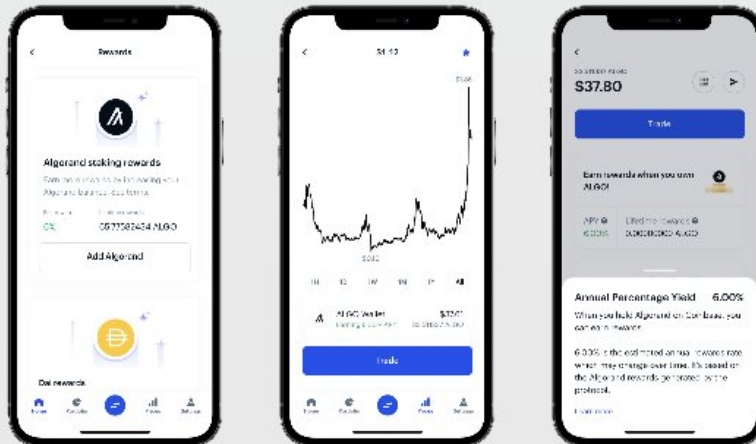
Rewards

Algorand staking rewards

Earn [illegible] rewards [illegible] your Algorand balance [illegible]

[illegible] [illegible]

6% 0.577382434 ALGO

Add Algorand

Dai rewards

Home Portfolio Prices Rewards

$1.42

$1.88

$0.10

1H 1D 1W 1M 1Y All

ALGO Wallet $37.80
Earning 6.00% APY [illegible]

Trade

Home Portfolio Prices Rewards

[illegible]
$37.80

Trade

Earn rewards when you own ALGO!

APY Lifetime rewards
6.00% 0.000000000 ALGO

Annual Percentage Yield 6.00%

When you hold Algorand on Coinbase, you can earn rewards.

6.00% is the estimated annual rewards rate which may change over time. It's based on the Algorand rewards generated by the protocol.

Learn more